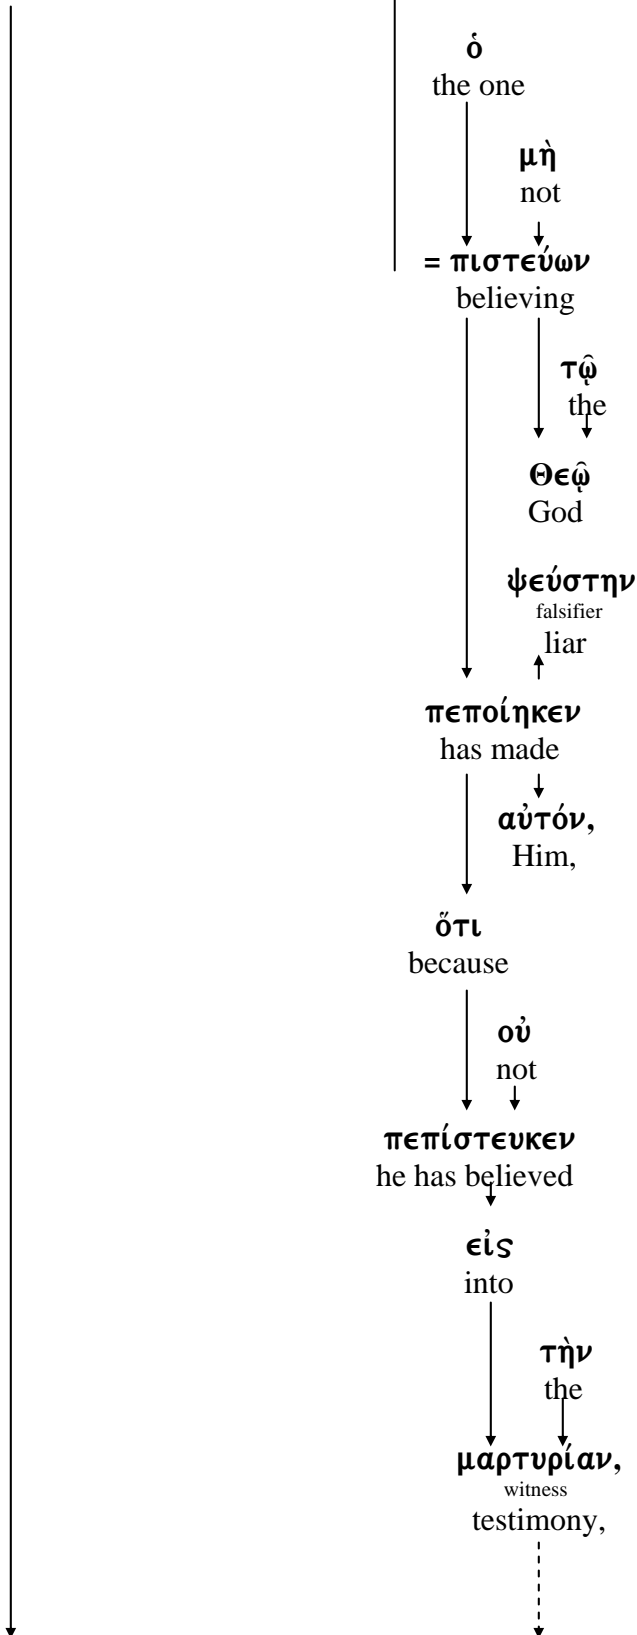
ὁ
the one

μὴ
not

= πιστεύων
believing

τῷ
the

Θεῷ
God

ψεύστην
falsifier
liar

πεποίηκεν
has made

αὐτόν,
Him,

ὅτι
because

οὐ
not

πεπίστευκεν
he has believed

εἰς
into

τὴν
the

μαρτυρίαν,
witness
testimony,